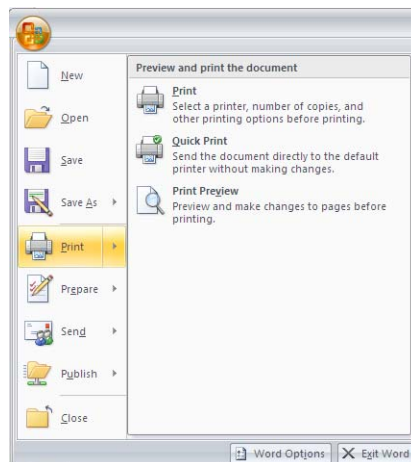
New

Open

Save

Save As

Print

Prepare

Send

Publish

Close

Preview and print the document

Print
Select a printer, number of copies, and other printing options before printing.

Quick Print
Send the document directly to the default printer without making changes.

Print Preview
Preview and make changes to pages before printing.

Word Options

Exit Word